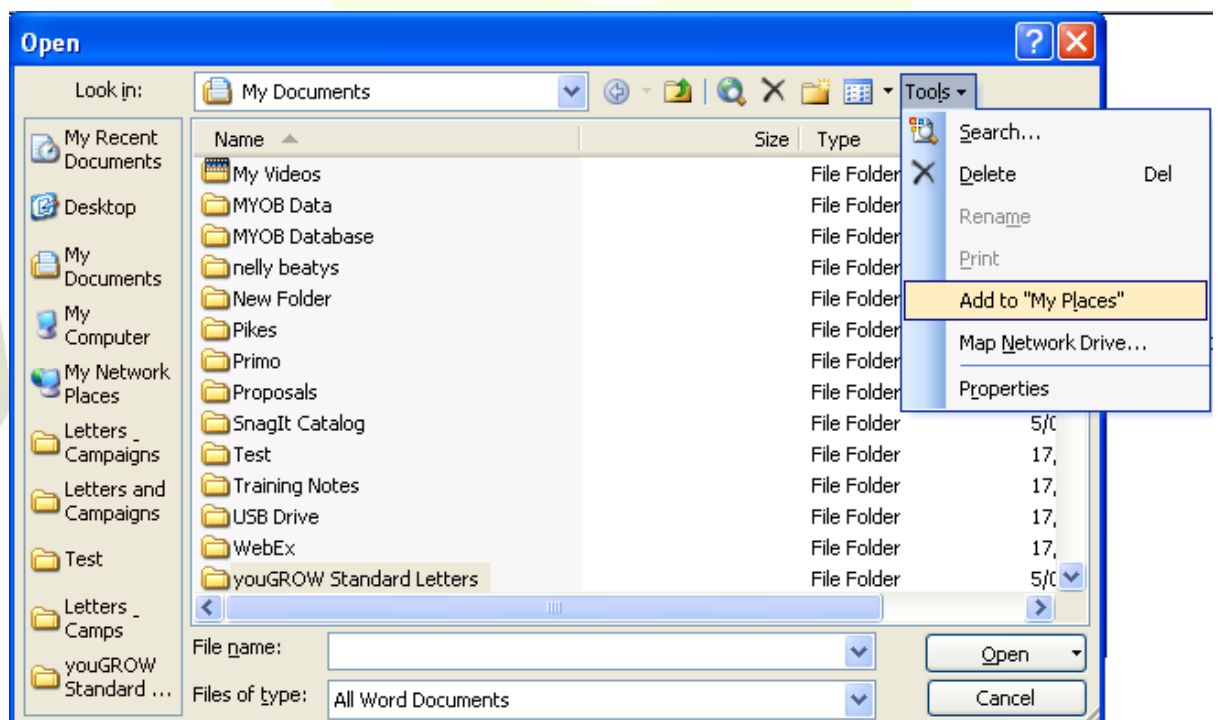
Open

Look in: My Documents

Tools

My Recent Documents
Desktop
My Documents
My Computer
My Network Places
Letters _ Campaigns
Letters and Campaigns
Test
Letters _ Camps
youGROW Standard ...

| Name | Size | Type |
|---|---|---|
| My Videos | | File Folder |
| MYOB Data | | File Folder |
| MYOB Database | | File Folder |
| nelly beatys | | File Folder |
| New Folder | | File Folder |
| Pikes | | File Folder |
| Primo | | File Folder |
| Proposals | | File Folder |
| SnagIt Catalog | | File Folder |
| Test | | File Folder |
| Training Notes | | File Folder |
| USB Drive | | File Folder |
| WebEx | | File Folder |
| youGROW Standard Letters | | File Folder |

5/(
17,
17,
17,
17,
5/(

Search...
Delete Del
Rename
Print
Add to "My Places"
Map Network Drive...
Properties

File name:
Files of type: All Word Documents

Open
Cancel